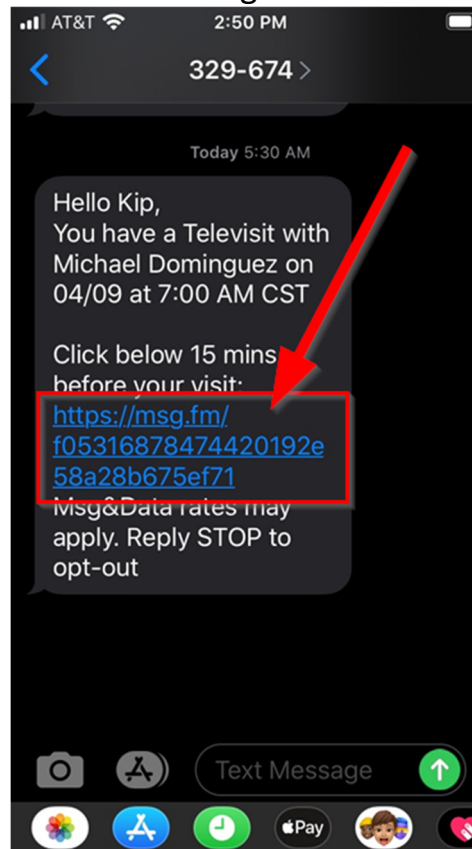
AT&T 2:50 PM

329-674

Today 5:30 AM

Hello Kip,
You have a Televisit with Michael Dominguez on 04/09 at 7:00 AM CST

Click below 15 mins before your visit:
https://msg.fm/f05316878474420192e58a28b675ef71
Msg&Data rates may apply. Reply STOP to opt-out

Text Message

Pay